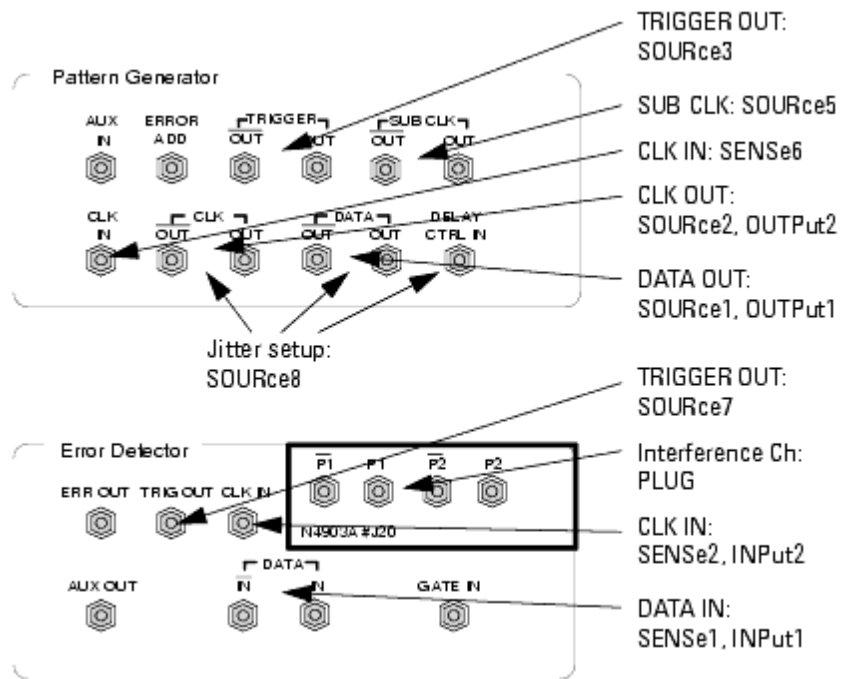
TRIGGER OUT: SOURce3

Pattern Generator

AUX IN

ERROR ADD

TRIGGER

$\overline{OUT}$

OUT

SUB CLK

$\overline{OUT}$

OUT

SUB CLK: SOURce5

CLK IN: SENSe6

CLK IN

CLK

$\overline{OUT}$

OUT

DATA

$\overline{OUT}$

OUT

DELAY CTRL IN

CLK OUT: SOURce2, OUTPut2

DATA OUT: SOURce1, OUTPut1

Jitter setup: SOURce8

TRIGGER OUT: SOURce7

Error Detector

$\overline{P1}$

P1

$\overline{P2}$

P2

Interference Ch: PLUG

ERR OUT

TRIG OUT

CLK IN

N4903A #J20

CLK IN: SENSe2, INPut2

DATA

AUX OUT

$\overline{IN}$

IN

GATE IN

DATA IN: SENSe1, INPut1